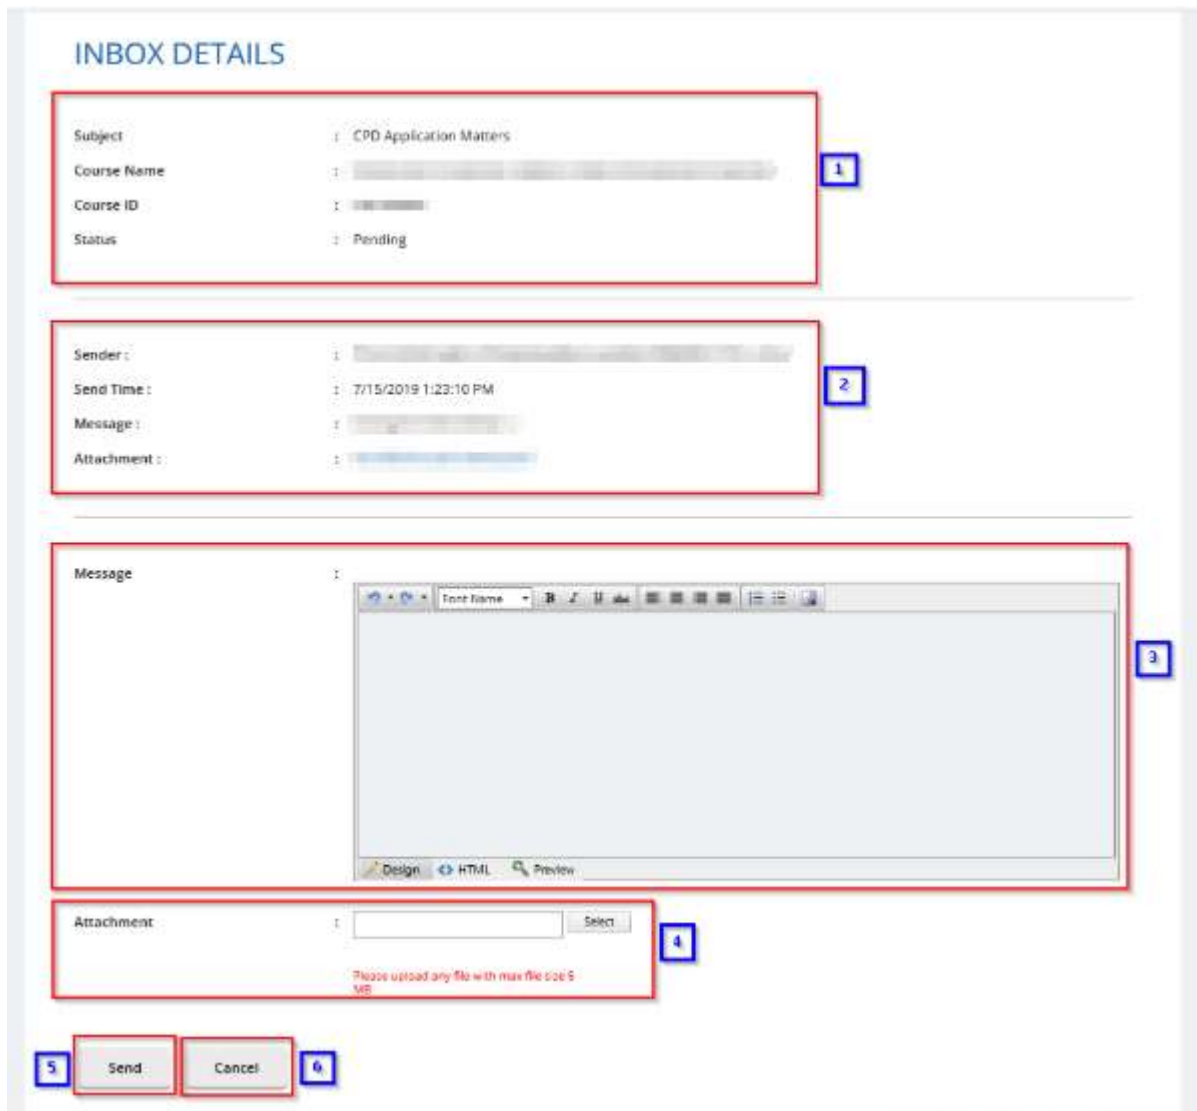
INBOX DETAILS

Subject : CPD Application Matters

Course Name : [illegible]

Course ID : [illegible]

Status : Pending

1

Sender : : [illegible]

Send Time : : 7/15/2019 1:23:10 PM

Message : : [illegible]

Attachment : : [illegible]

2

Message :

Font Name B I U

Design HTML Preview

3

Attachment : Select

Please upload any file with max file size 6 MB

4

5 Send Cancel 6